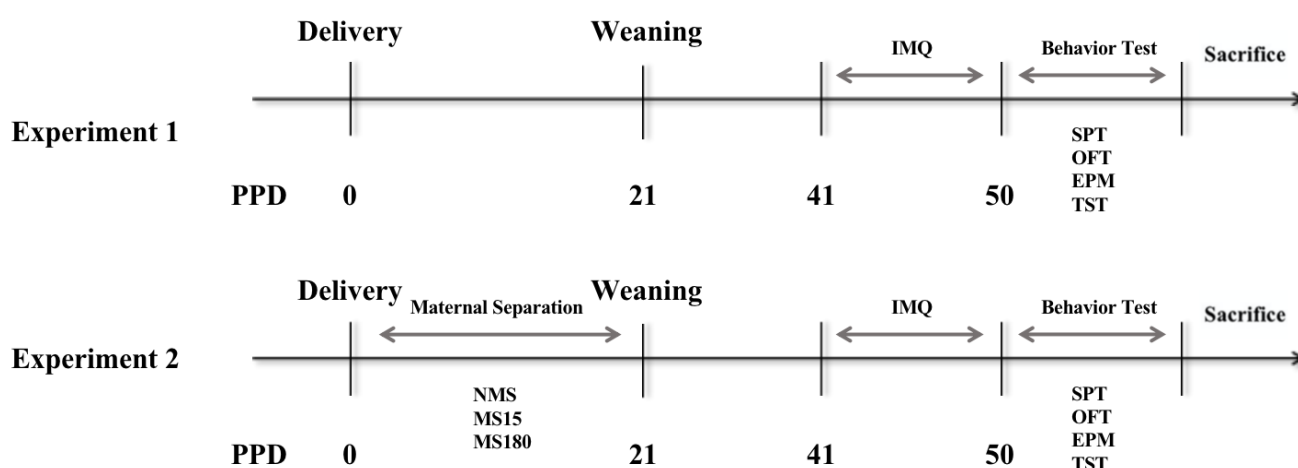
Delivery

Weaning

IMQ

Behavior Test

Sacrifice

Experiment 1

SPT
OFT
EPM
TST

PPD 0 21 41 50

Delivery

Maternal Separation

Weaning

IMQ

Behavior Test

Sacrifice

Experiment 2

NMS
MS15
MS180

SPT
OFT
EPM
TST

PPD 0 21 41 50